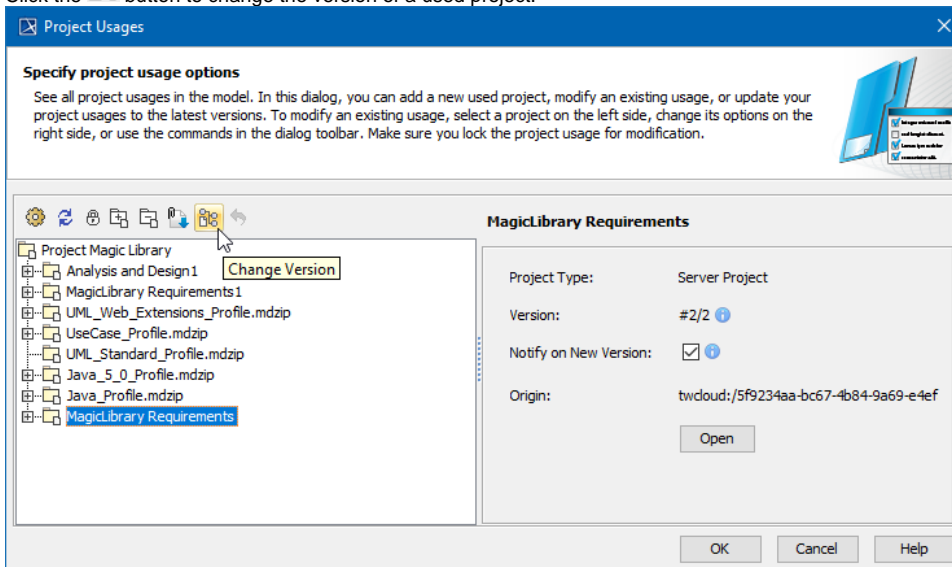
Click the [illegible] button to change the version of a used project.

Project Usages

Specify project usage options

See all project usages in the model. In this dialog, you can add a new used project, modify an existing usage, or update your project usages to the latest versions. To modify an existing usage, select a project on the left side, change its options on the right side, or use the commands in the dialog toolbar. Make sure you lock the project usage for modification.

Change Version

Project Magic Library
Analysis and Design1
MagicLibrary Requirements1
UML_Web_Extensions_Profile.mdzip
UseCase_Profile.mdzip
UML_Standard_Profile.mdzip
Java_5_0_Profile.mdzip
Java_Profile.mdzip
MagicLibrary Requirements

MagicLibrary Requirements

| Project Type: | Server Project |
|---|---|
| Version: | #2/2 |
| Notify on New Version: | |
| Origin: | twcloud:/5f9234aa-bc67-4b84-9a69-e4ef |

Open

OK Cancel Help